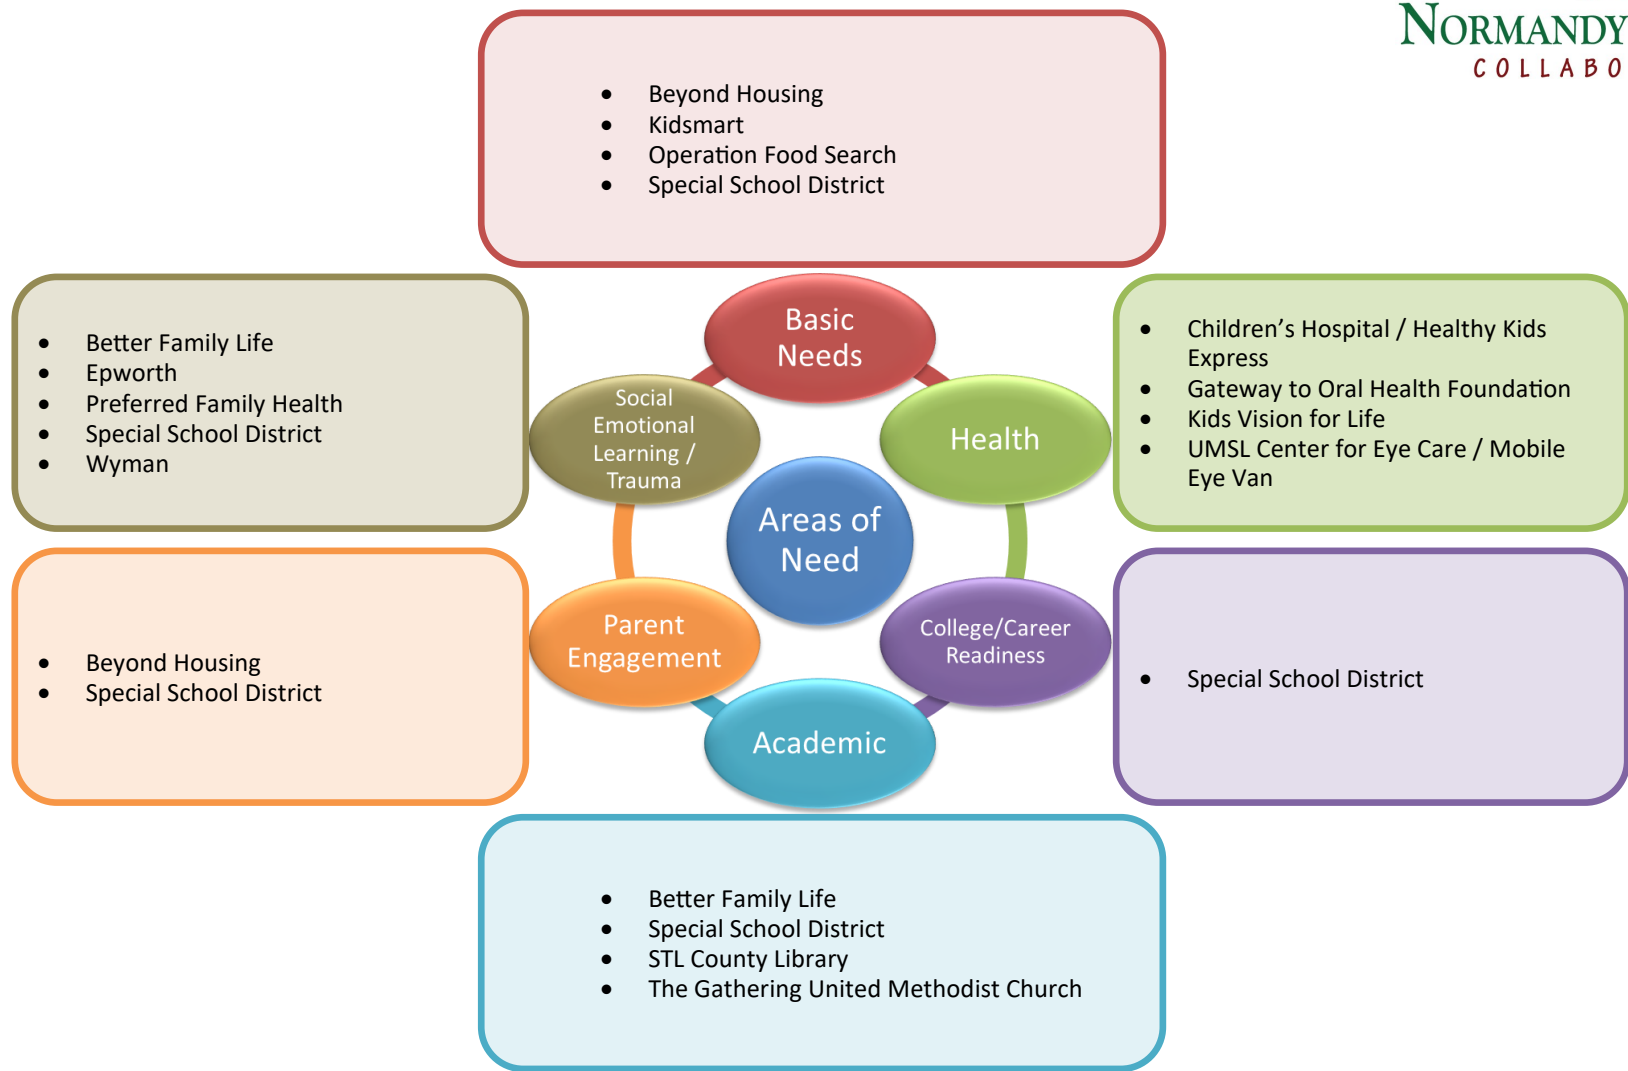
NORMANDY
COLLABO

- Beyond Housing
- Kidsmart
- Operation Food Search
- Special School District

- Better Family Life
- Epworth
- Preferred Family Health
- Special School District
- Wyman

Basic Needs

Social Emotional Learning / Trauma

Health

Areas of Need

Parent Engagement

College/Career Readiness

Academic

- Children's Hospital / Healthy Kids Express
- Gateway to Oral Health Foundation
- Kids Vision for Life
- UMSL Center for Eye Care / Mobile Eye Van

- Beyond Housing
- Special School District

- Special School District

- Better Family Life
- Special School District
- STL County Library
- The Gathering United Methodist Church